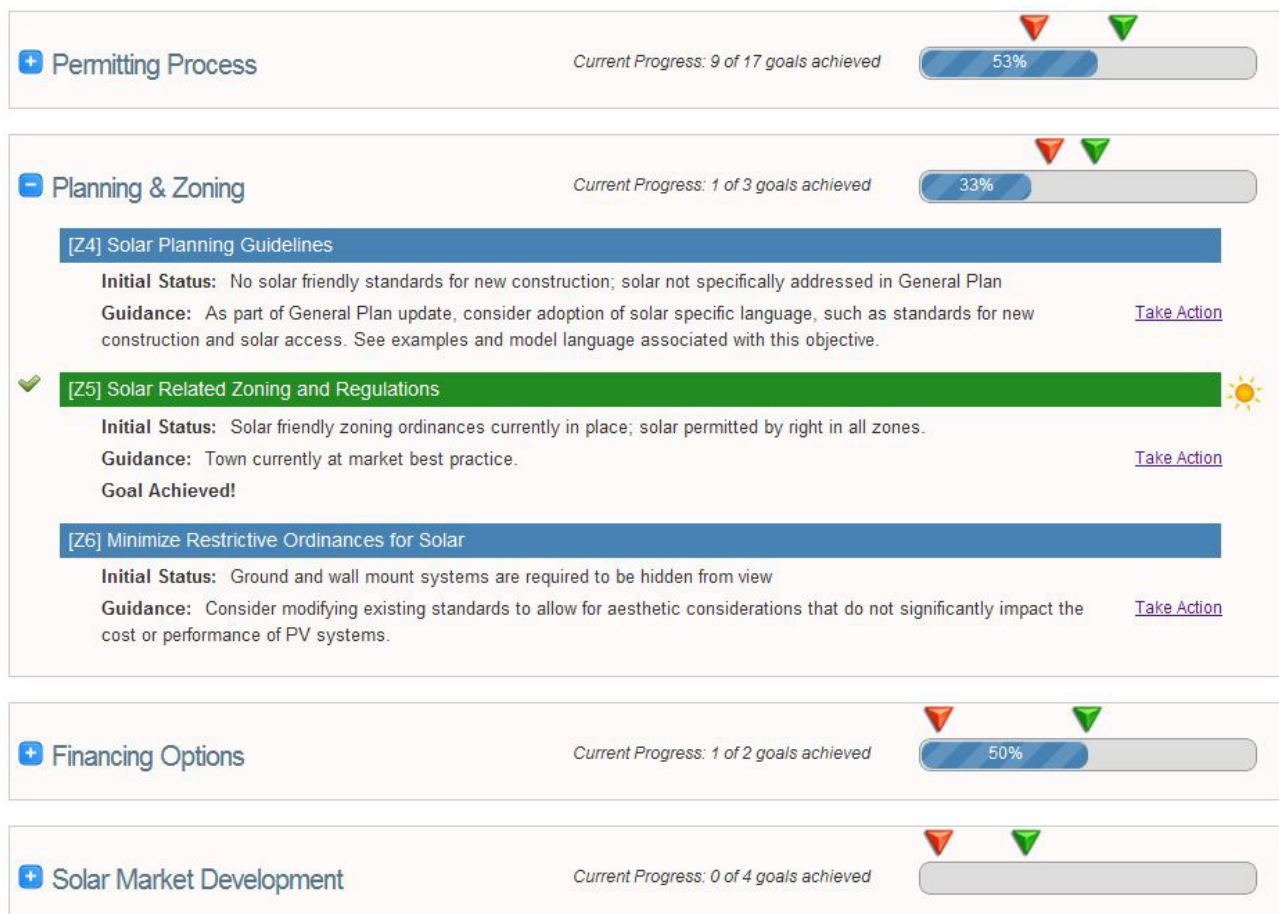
Permitting Process

Current Progress: 9 of 17 goals achieved

53%

Planning & Zoning

Current Progress: 1 of 3 goals achieved

33%

[Z4] Solar Planning Guidelines

**Initial Status:** No solar friendly standards for new construction; solar not specifically addressed in General Plan

**Guidance:** As part of General Plan update, consider adoption of solar specific language, such as standards for new construction and solar access. See examples and model language associated with this objective.

Take Action

[Z5] Solar Related Zoning and Regulations

**Initial Status:** Solar friendly zoning ordinances currently in place; solar permitted by right in all zones.

**Guidance:** Town currently at market best practice.

Take Action

**Goal Achieved!**

[Z6] Minimize Restrictive Ordinances for Solar

**Initial Status:** Ground and wall mount systems are required to be hidden from view

**Guidance:** Consider modifying existing standards to allow for aesthetic considerations that do not significantly impact the cost or performance of PV systems.

Take Action

Financing Options

Current Progress: 1 of 2 goals achieved

50%

Solar Market Development

Current Progress: 0 of 4 goals achieved